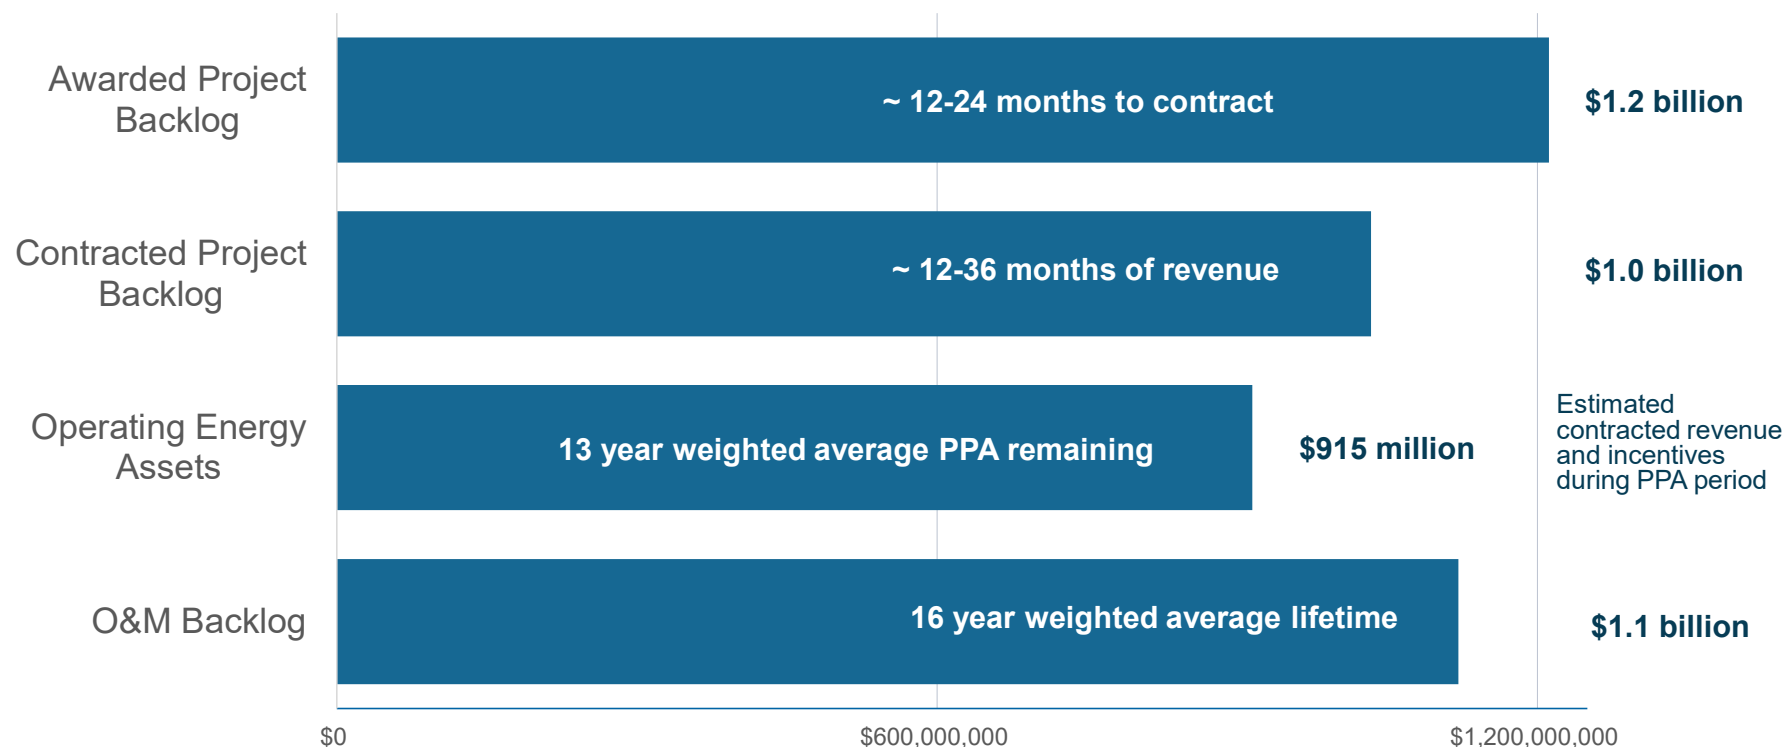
Awarded Project Backlog

~ 12-24 months to contract

$1.2 billion

Contracted Project Backlog

~ 12-36 months of revenue

$1.0 billion

Operating Energy Assets

13 year weighted average PPA remaining

$915 million

Estimated contracted revenue and incentives during PPA period

O&M Backlog

16 year weighted average lifetime

$1.1 billion

$0

$600,000,000

$1,200,000,000